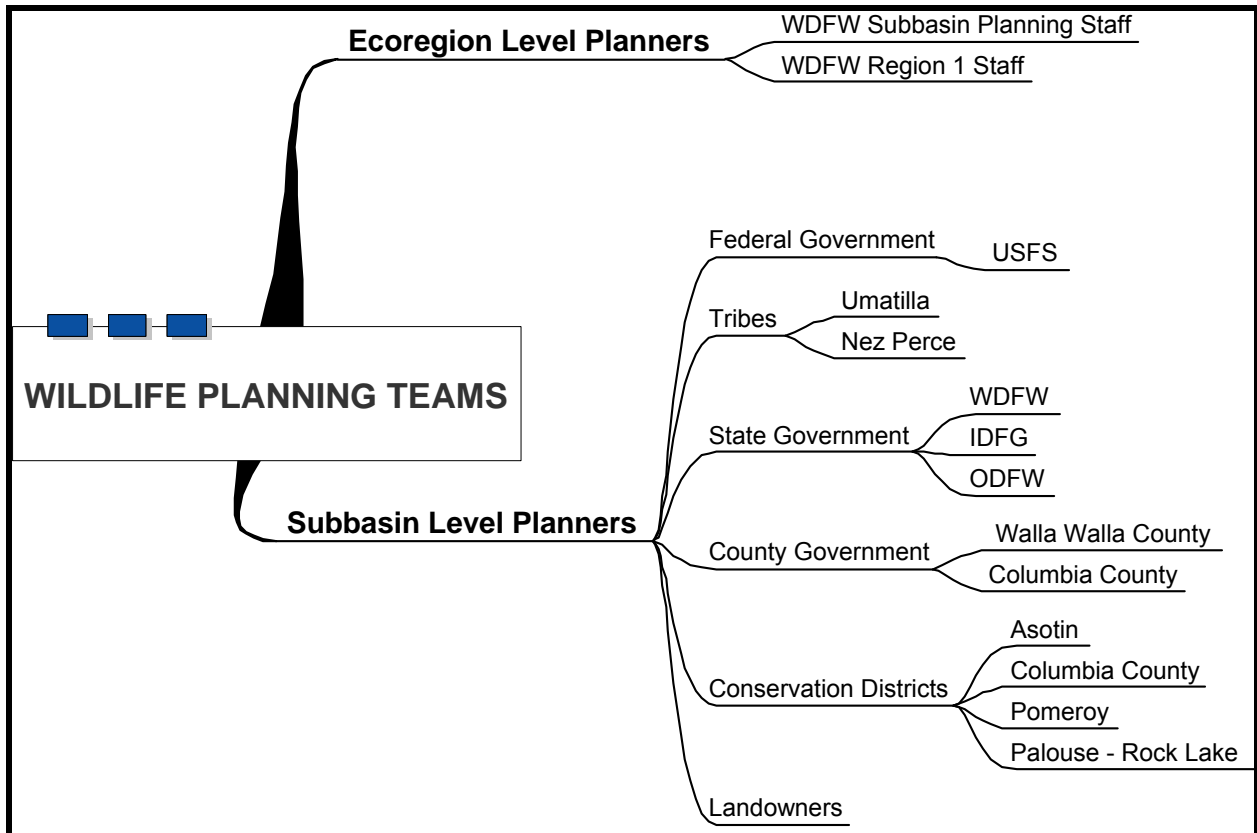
WILDLIFE PLANNING TEAMS

Ecoregion Level Planners

WDFW Subbasin Planning Staff

WDFW Region 1 Staff

Subbasin Level Planners

Federal Government

USFS

Tribes

Umatilla

Nez Perce

State Government

WDFW

IDFG

ODFW

County Government

Walla Walla County

Columbia County

Conservation Districts

Asotin

Columbia County

Pomeroy

Palouse - Rock Lake

Landowners